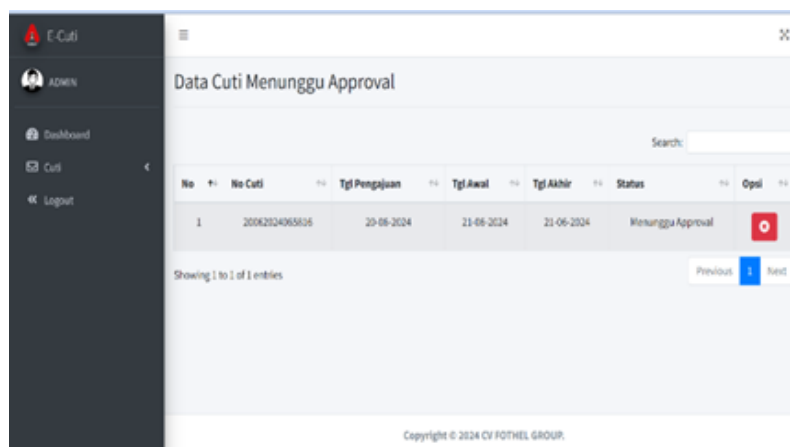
E-Cuti

ADMIN

Dashboard

Cuti

Logout

Data Cuti Menunggu Approval

Search:

| No | No Cuti | Tgl Pengajuan | Tgl Awal | Tgl Akhir | Status | Opsi |
|---|---|---|---|---|---|---|
| 1 | 20062024065816 | 20-06-2024 | 21-06-2024 | 21-06-2024 | Menunggu Approval | |

Showing 1 to 1 of 1 entries

Previous 1 Next

Copyright © 2024 CV FOTHEL GROUP.